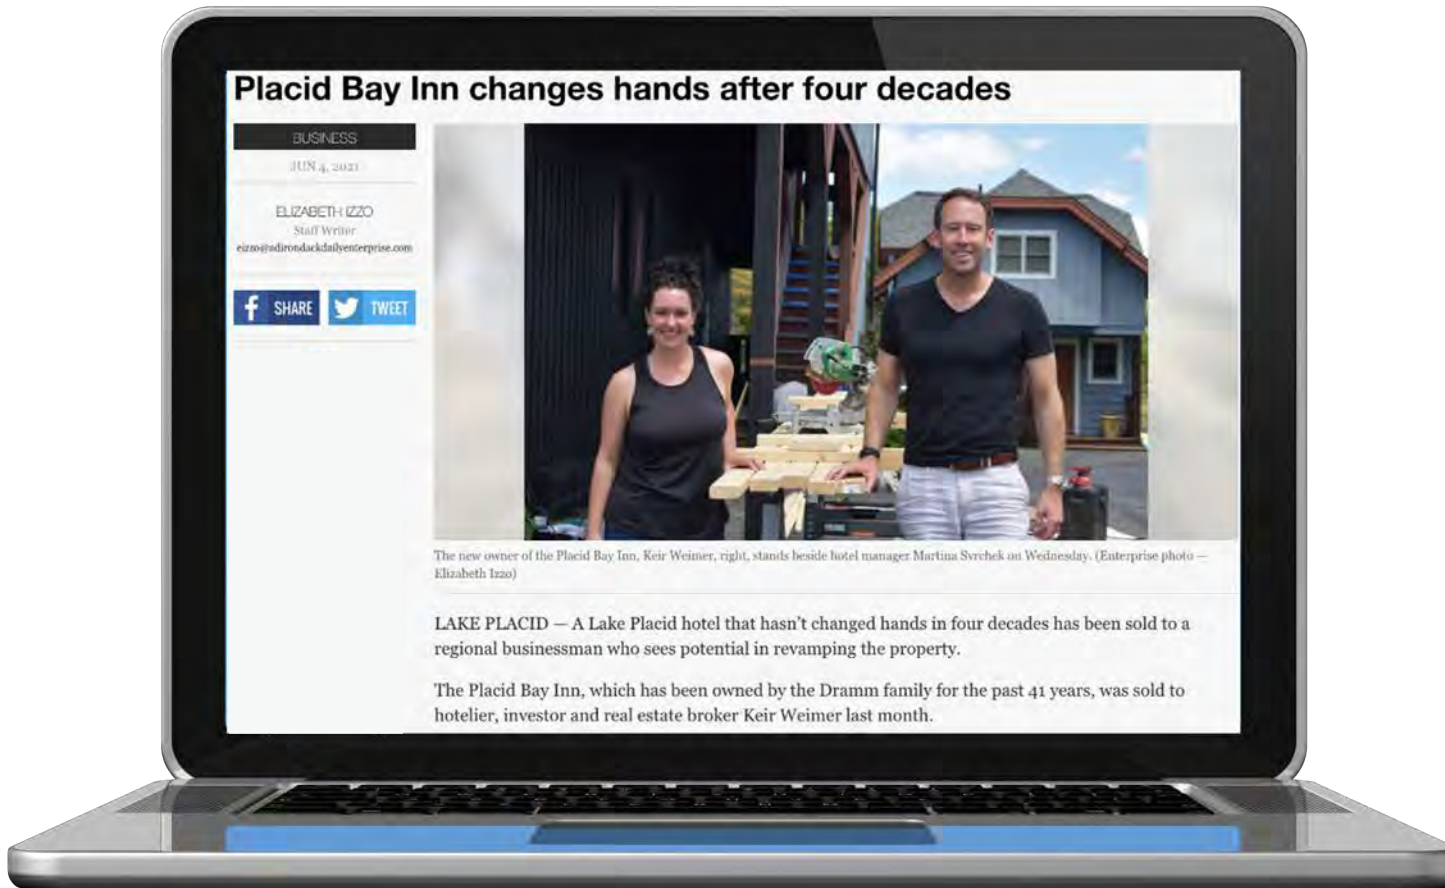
Placid Bay Inn changes hands after four decades

BUSINESS

JUN 4, 2021

ELIZABETH IZZO
Staff Writer
eizzo@adirondackdailyenterprise.com

SHARE TWEET

The new owner of the Placid Bay Inn, Keir Weimer, right, stands beside hotel manager Martina Svrchek on Wednesday. (Enterprise photo — Elizabeth Izzo)

LAKE PLACID — A Lake Placid hotel that hasn't changed hands in four decades has been sold to a regional businessman who sees potential in revamping the property.

The Placid Bay Inn, which has been owned by the Dramm family for the past 41 years, was sold to hotelier, investor and real estate broker Keir Weimer last month.